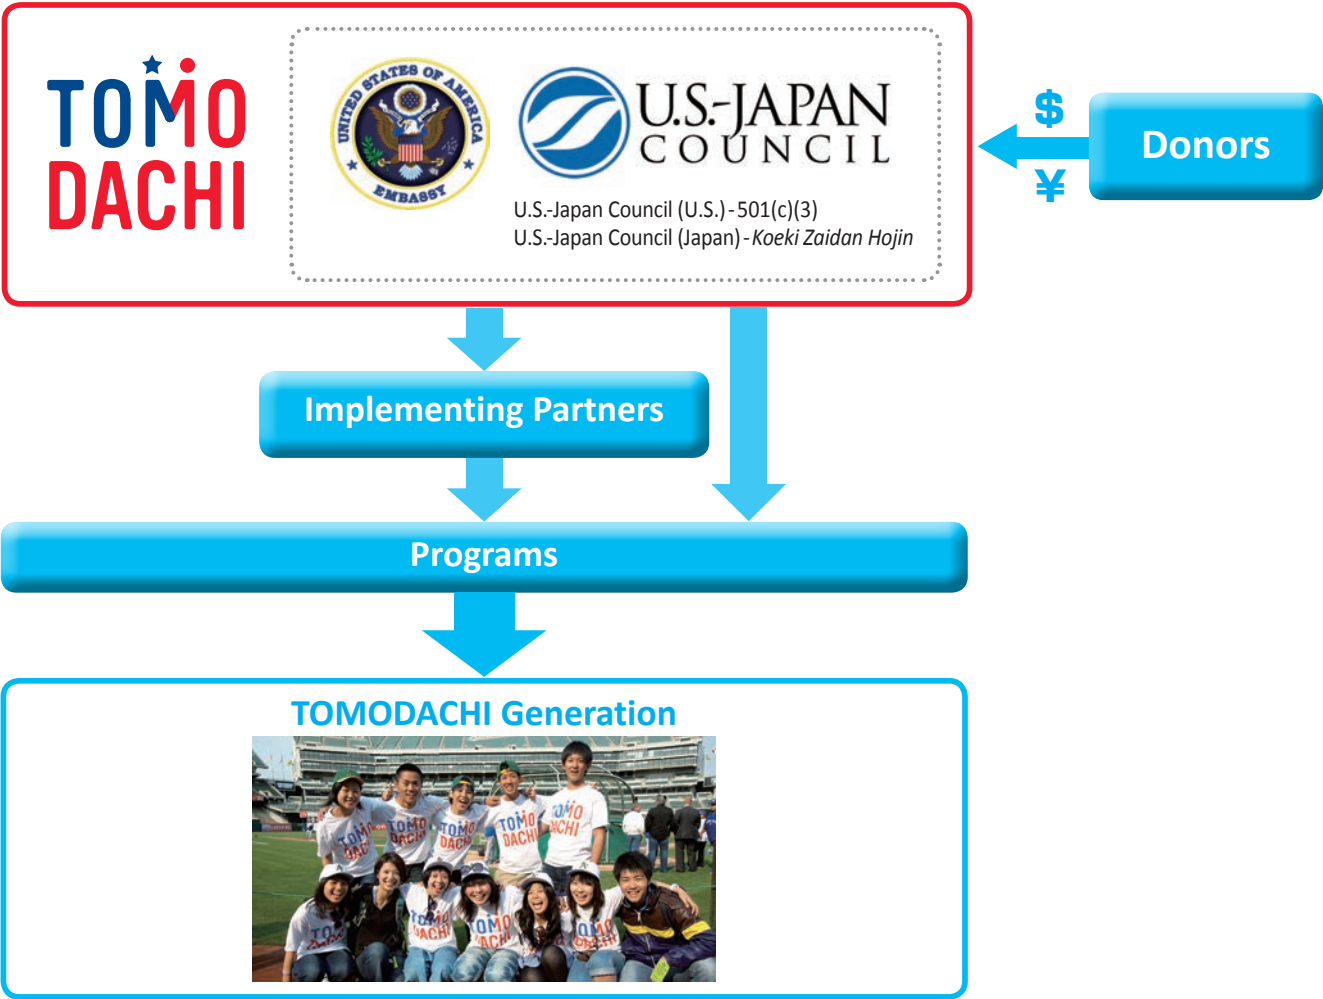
TOMODACHI

UNITED STATES OF AMERICA
EMBASSY

U.S.-JAPAN COUNCIL

U.S.-Japan Council (U.S.) - 501(c)(3)
U.S.-Japan Council (Japan) - *Koeki Zaidan Hojin*

$

¥

Donors

Implementing Partners

Programs

TOMODACHI Generation